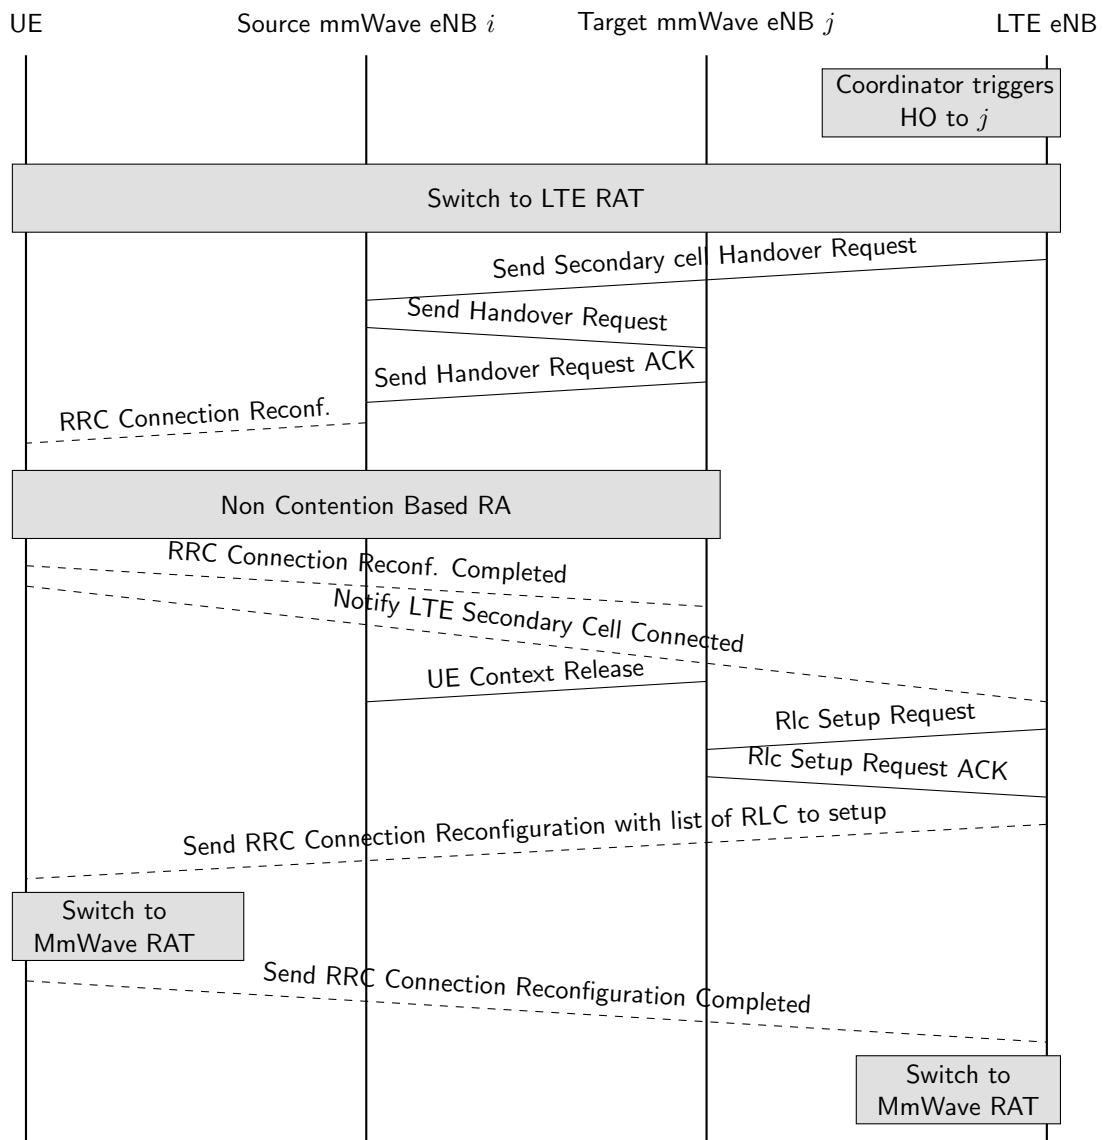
UE

Source mmWave eNB $i$

Target mmWave eNB $j$

LTE eNB

Coordinator triggers HO to $j$

Switch to LTE RAT

Send Secondary cell Handover Request

Send Handover Request

Send Handover Request ACK

RRC Connection Reconf.

Non Contention Based RA

RRC Connection Reconf. Completed

Notify LTE Secondary Cell Connected

UE Context Release

Rlc Setup Request

Rlc Setup Request ACK

Send RRC Connection Reconfiguration with list of RLC to setup

Switch to MmWave RAT

Send RRC Connection Reconfiguration Completed

Switch to MmWave RAT